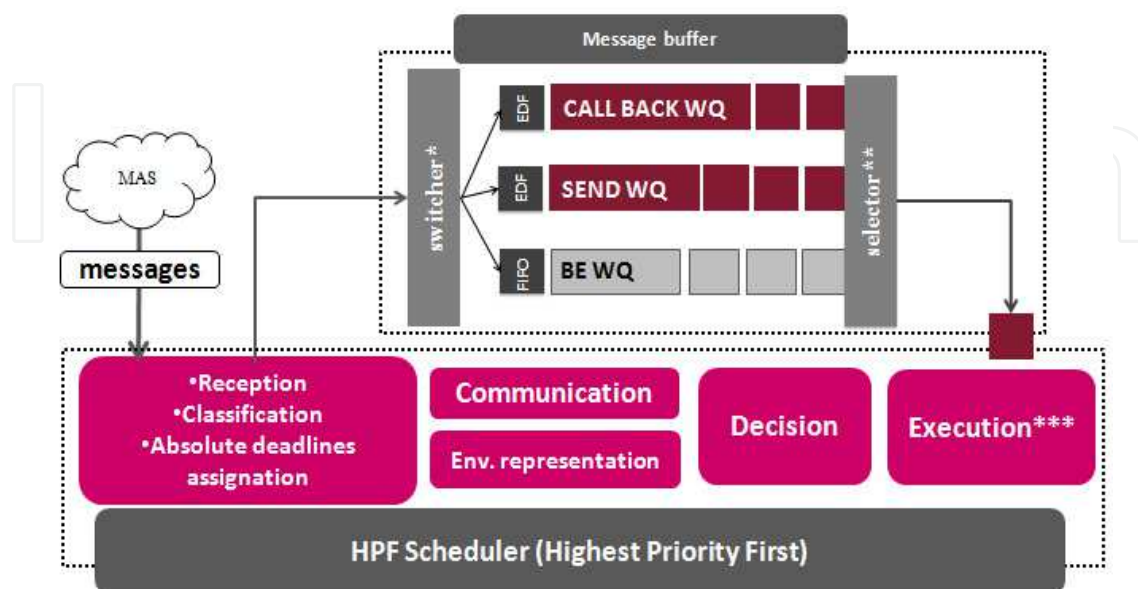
Message buffer

MAS

messages

switcher *

EDF
CALL BACK WQ

EDF
SEND WQ

FIFO
BE WQ

selector **

•Reception
•Classification
•Absolute deadlines assignation

Communication

Env. representation

Decision

Execution***

HPF Scheduler (Highest Priority First)